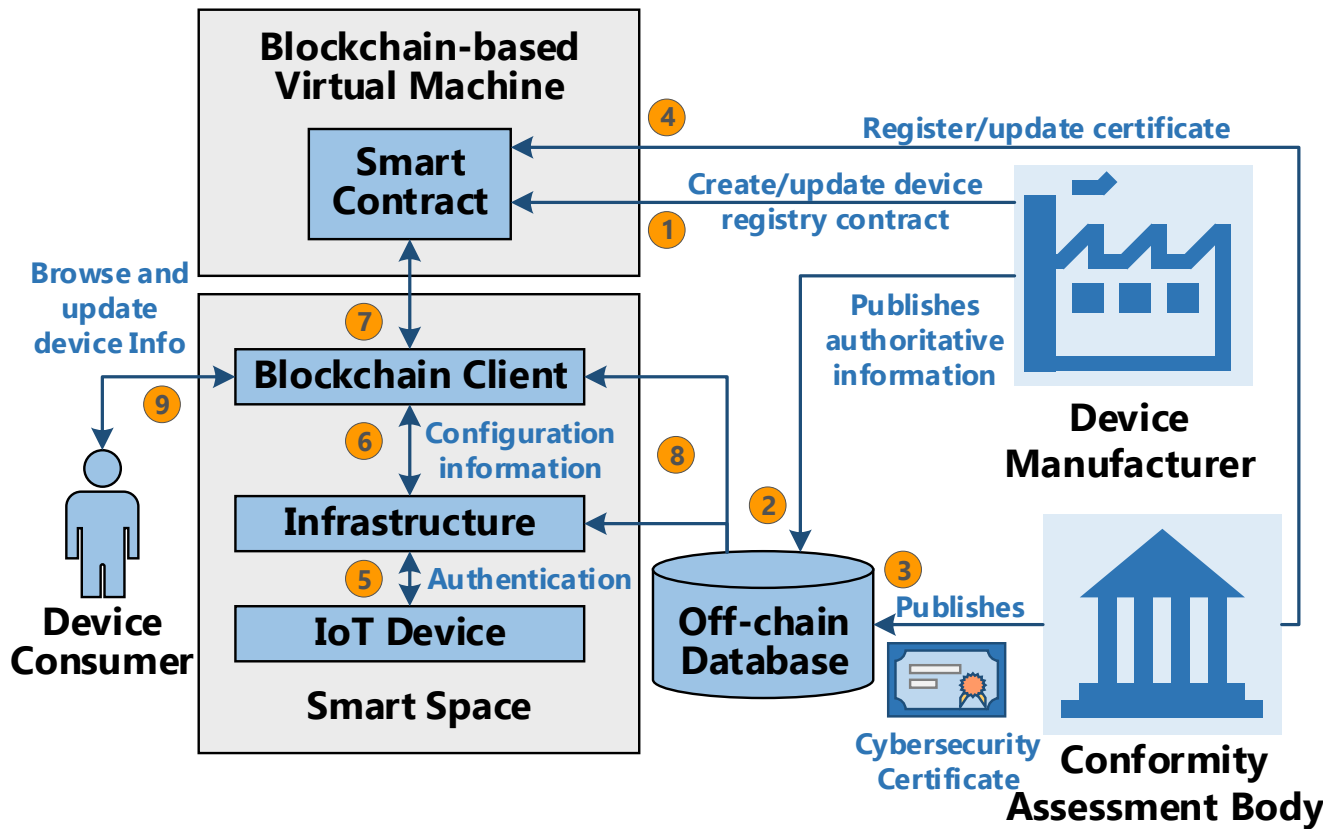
Blockchain-based Virtual Machine

Smart Contract

4

Register/update certificate

Create/update device registry contract

1

Browse and update device Info

7

Publishes authoritative information

Blockchain Client

9

6

Configuration information

8

Device Manufacturer

2

Infrastructure

5

Authentication

3

Publishes

IoT Device

Off-chain Database

Device Consumer

Smart Space

Cybersecurity Certificate

Conformity Assessment Body